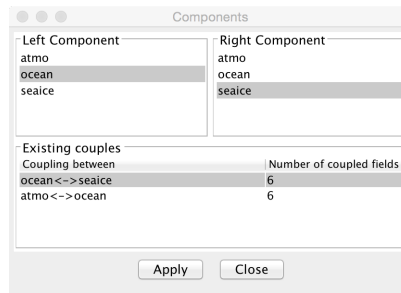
Components

Left Component
atmo
ocean
seaice

Right Component
atmo
ocean
seaice

Existing couples

| Coupling between | Number of coupled fields |
|---|---|
| ocean<->seaice | 6 |
| atmo<->ocean | 6 |

Apply Close